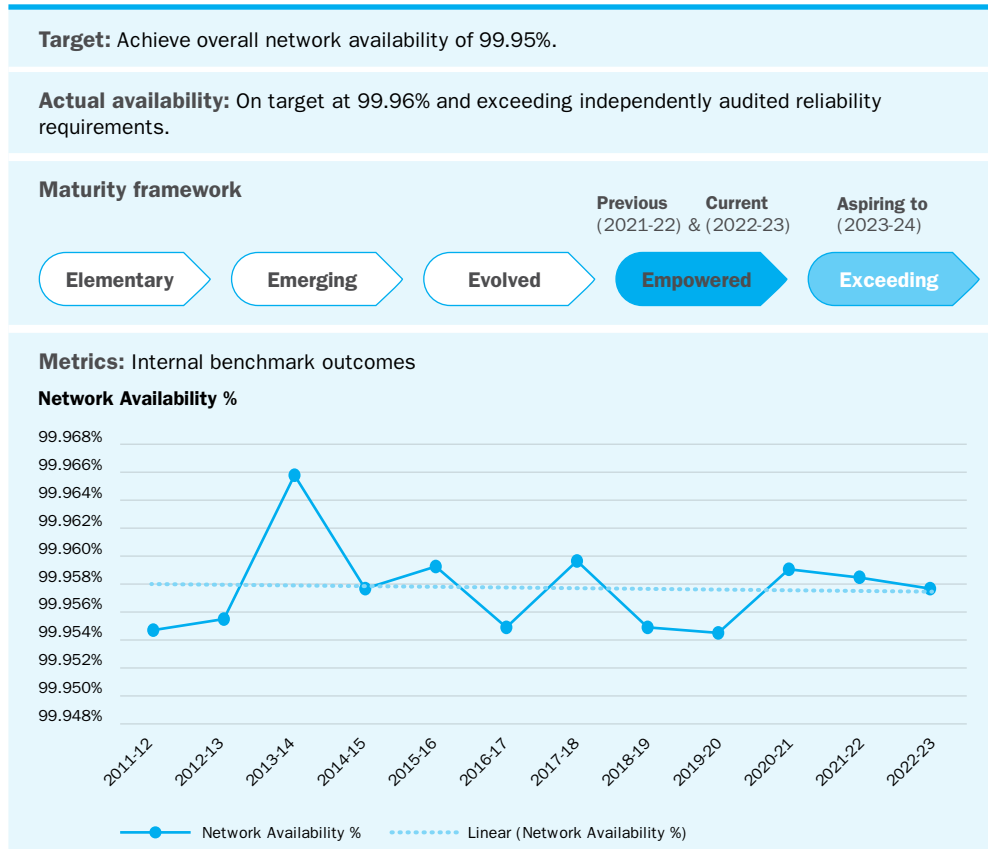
**Target:** Achieve overall network availability of 99.95%.

**Actual availability:** On target at 99.96% and exceeding independently audited reliability requirements.

**Maturity framework**

Previous (2021-22) & Current (2022-23)

Aspiring to (2023-24)

Elementary

Emerging

Evolved

Empowered

Exceeding

**Metrics:** Internal benchmark outcomes

**Network Availability %**

99.968%
99.966%
99.964%
99.962%
99.960%
99.958%
99.956%
99.954%
99.952%
99.950%
99.948%

2011-12
2012-13
2013-14
2014-15
2015-16
2016-17
2017-18
2018-19
2019-20
2020-21
2021-22
2022-23

Network Availability %
Linear (Network Availability %)